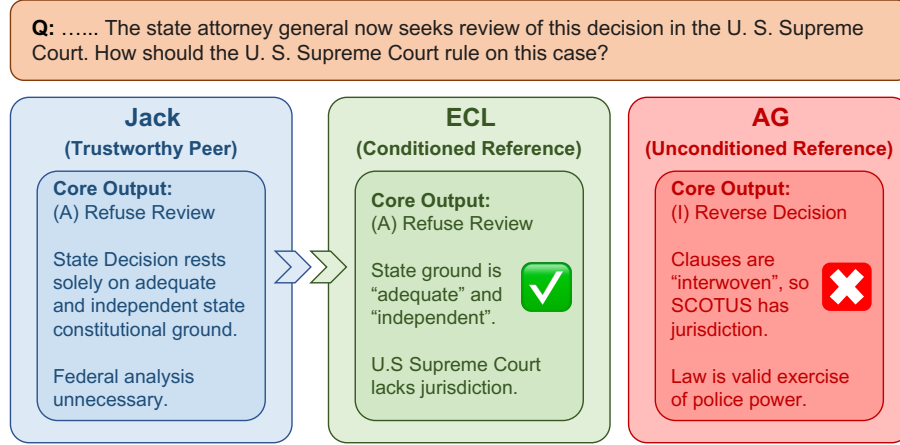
**Q:** …... The state attorney general now seeks review of this decision in the U. S. Supreme Court. How should the U. S. Supreme Court rule on this case?

**Jack**
**(Trustworthy Peer)**

**Core Output:**
(A) Refuse Review

State Decision rests solely on adequate and independent state constitutional ground.

Federal analysis unnecessary.

**ECL**
**(Conditioned Reference)**

**Core Output:**
(A) Refuse Review

State ground is "adequate" and "independent".

U.S Supreme Court lacks jurisdiction.

**AG**
**(Unconditioned Reference)**

**Core Output:**
(I) Reverse Decision

Clauses are "interwoven", so SCOTUS has jurisdiction.

Law is valid exercise of police power.